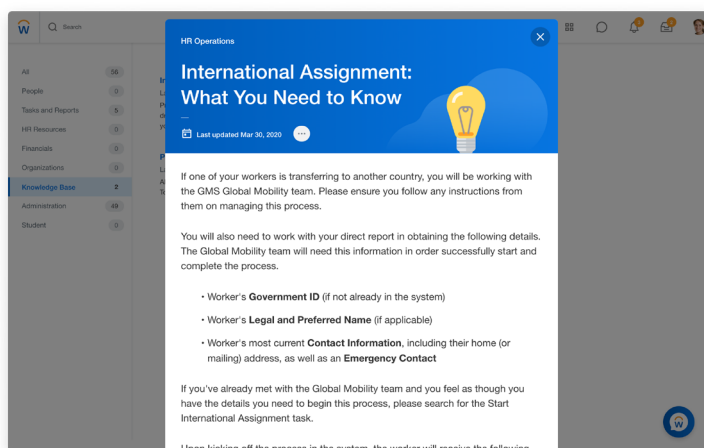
W Search

All 56
People 0
Tasks and Reports 5
HR Resources 0
Financials 0
Organizations 0
Knowledge Base 2
Administration 49
Student 0

HR Operations

International Assignment: What You Need to Know

Last updated Mar 30, 2020

If one of your workers is transferring to another country, you will be working with the GMS Global Mobility team. Please ensure you follow any instructions from them on managing this process.

You will also need to work with your direct report in obtaining the following details. The Global Mobility team will need this information in order successfully start and complete the process.

• Worker's **Government ID** (if not already in the system)

• Worker's **Legal and Preferred Name** (if applicable)

• Worker's most current **Contact Information**, including their home (or mailing) address, as well as an **Emergency Contact**

If you've already met with the Global Mobility team and you feel as though you have the details you need to begin this process, please search for the Start International Assignment task.

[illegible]